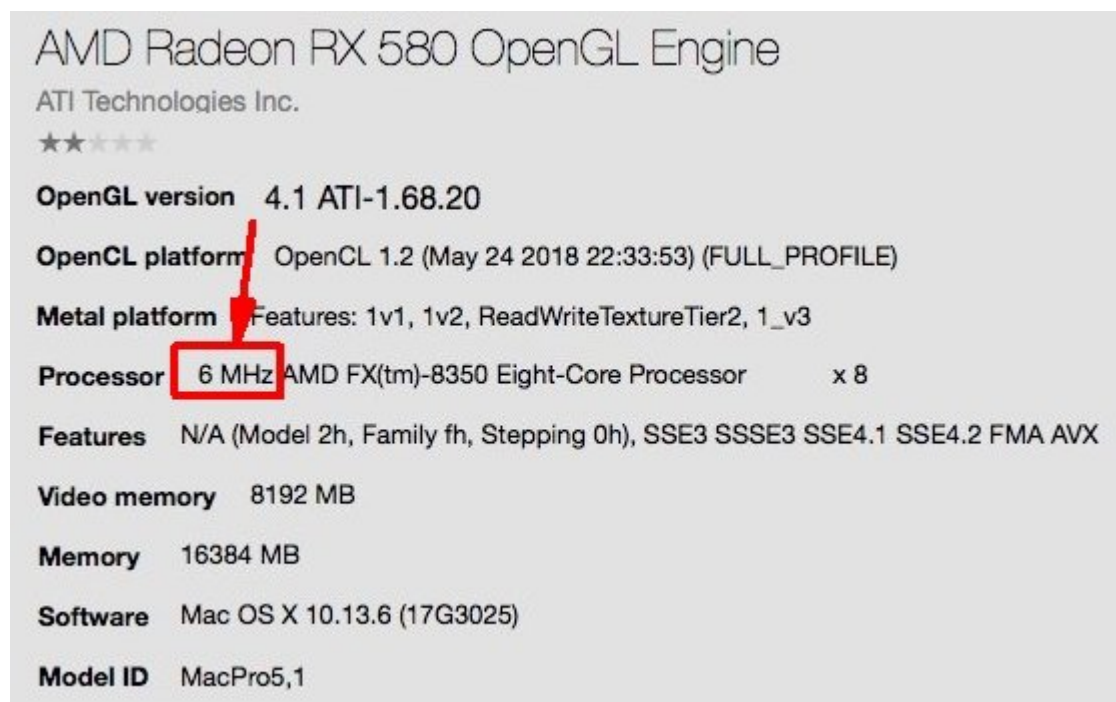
AMD Radeon RX 580 OpenGL Engine

ATI Technologies Inc.

★★★★★

OpenGL version 4.1 ATI-1.68.20

OpenCL platform OpenCL 1.2 (May 24 2018 22:33:53) (FULL_PROFILE)

Metal platform Features: 1v1, 1v2, ReadWriteTextureTier2, 1_v3

Processor 6 MHz AMD FX(tm)-8350 Eight-Core Processor x 8

Features N/A (Model 2h, Family fh, Stepping 0h), SSE3 SSSE3 SSE4.1 SSE4.2 FMA AVX

Video memory 8192 MB

Memory 16384 MB

Software Mac OS X 10.13.6 (17G3025)

Model ID MacPro5,1